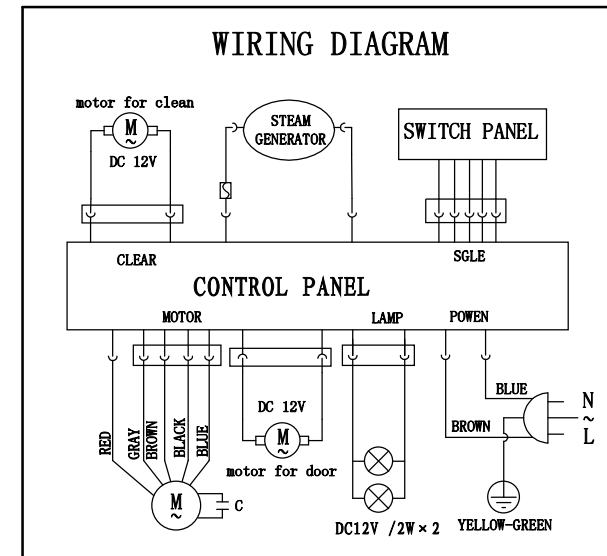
WIRING DIAGRAM

motor for clean

M
~
DC 12V

STEAM GENERATOR

SWITCH PANEL

CLEAR

SGLE

CONTROL PANEL

MOTOR

LAMP

POWEN

RED
GRAY
BROWN
BLACK
BLUE

DC 12V

M
~
motor for door

BLUE

BROWN

N
~
L

M
~
C

DC12V /2W × 2

YELLOW-GREEN